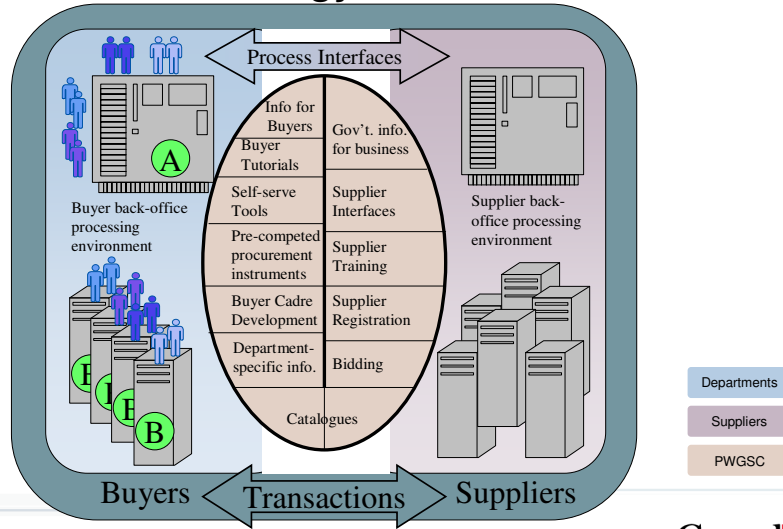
Process Interfaces

A

Buyer back-office processing environment

Info for Buyers

Buyer Tutorials

Self-serve Tools

Pre-competed procurement instruments

Buyer Cadre Development

Department-specific info.

Gov't. info. for business

Supplier Interfaces

Supplier Training

Supplier Registration

Bidding

Catalogues

Supplier back-office processing environment

B

Departments

Suppliers

PWGSC

Buyers

Transactions

Suppliers